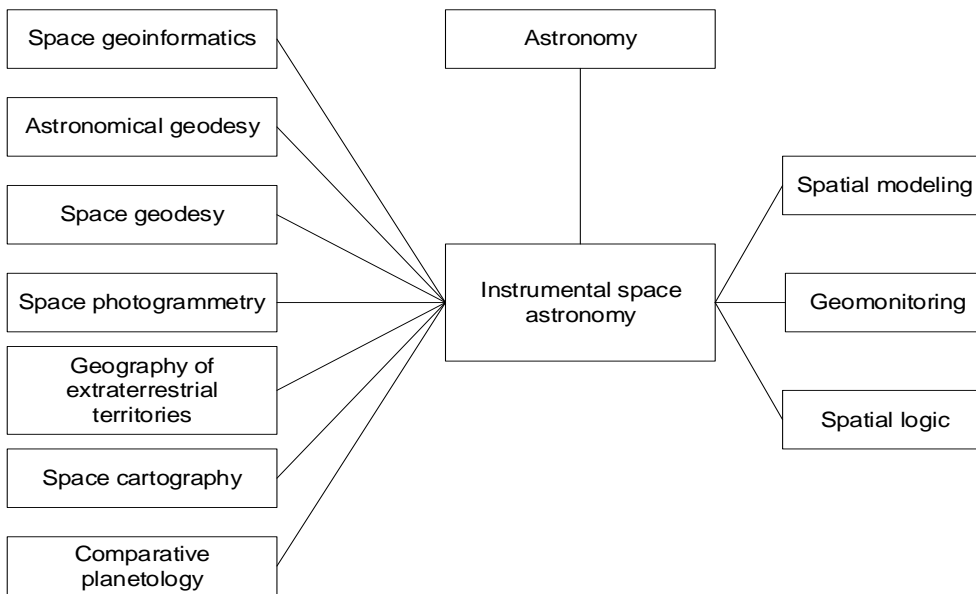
Astronomy

Space geoinformatics

Astronomical geodesy

Space geodesy

Space photogrammetry

Geography of extraterrestrial territories

Space cartography

Comparative planetology

Instrumental space astronomy

Spatial modeling

Geomonitoring

Spatial logic